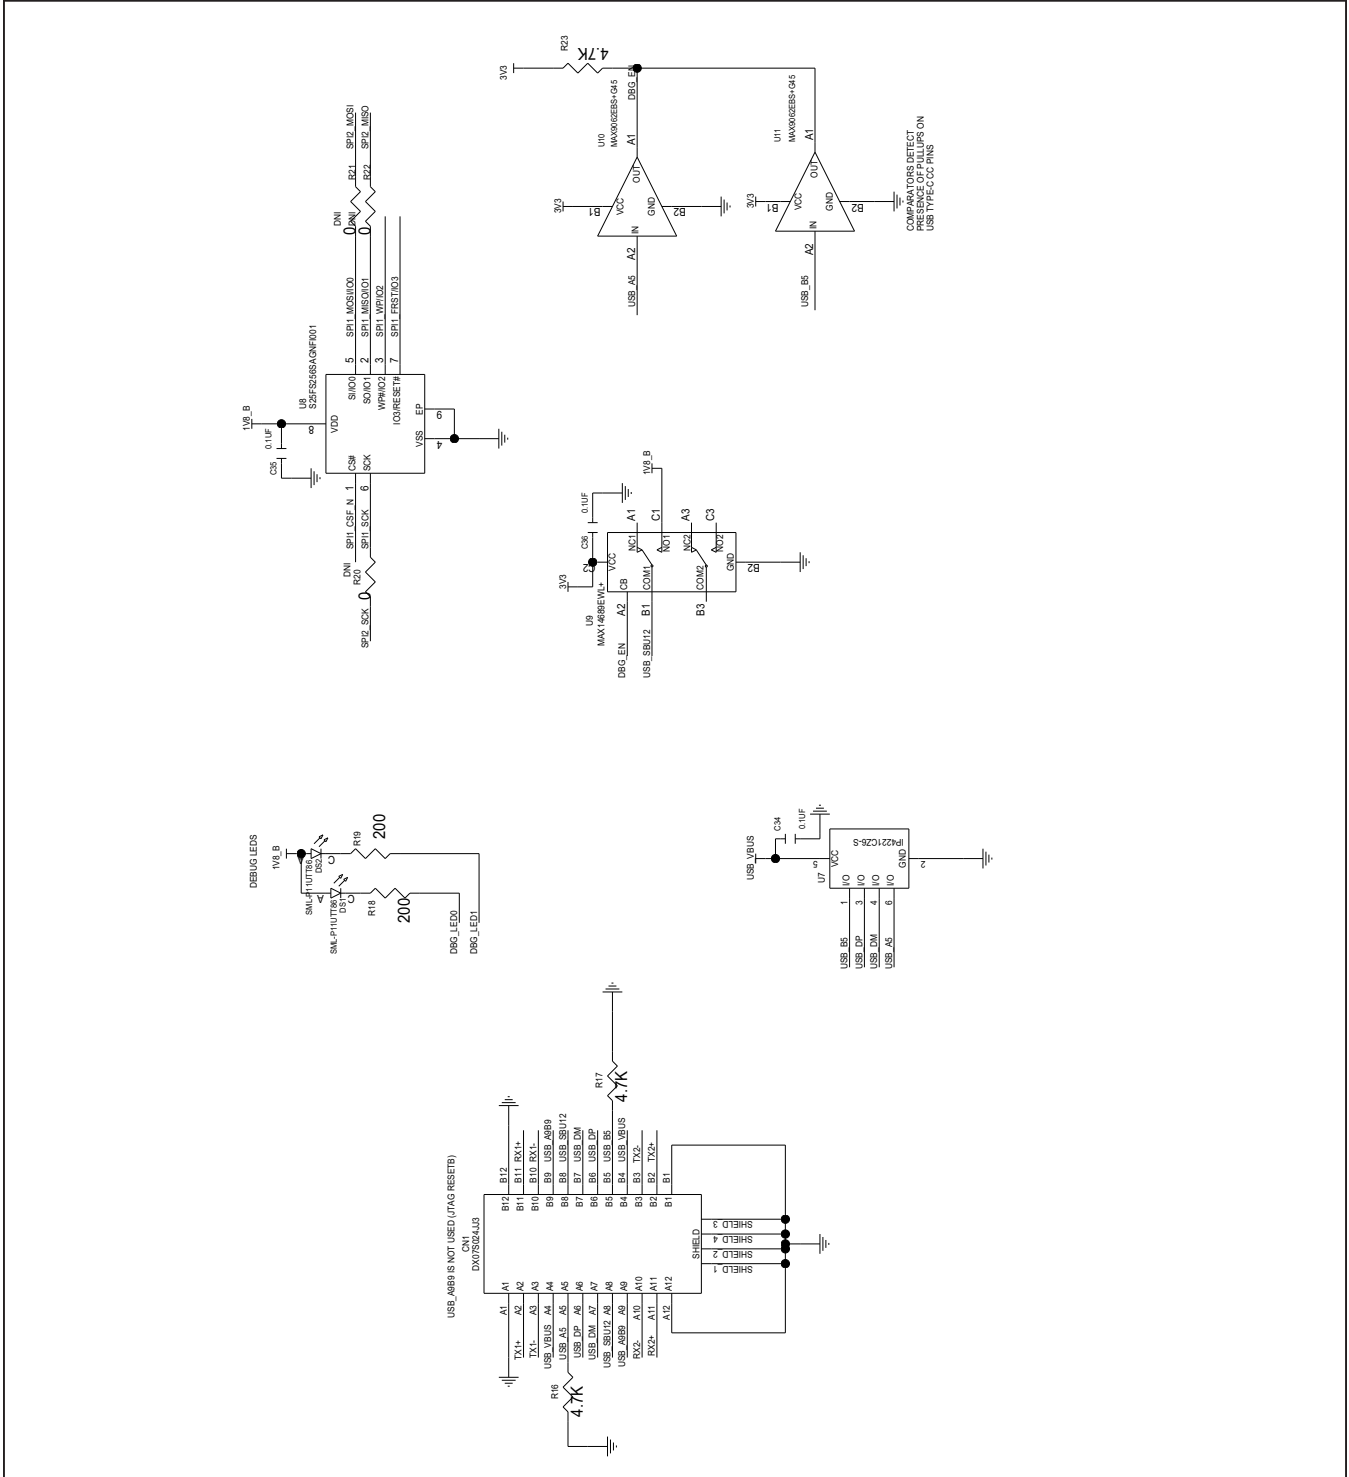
3V3
R23
4.7K
DBG_EN

U10
MAX9062EBS+G45
A1
OUT
3V3
B1
VCC
GND
B2
IN
A2
USB_A5

U11
MAX9062EBS+G45
A1
OUT
3V3
B1
VCC
GND
B2
IN
A2
USB_B5

COMPARATORS DETECT PRESENCE OF PULLUPS ON USB TYPE-C CC PINS

SPI2_MOSI
SPI2_MISO
R21
R22
DNI
0
0
SPI1_MOSI/IO0
SPI1_MISO/IO1
SPI1_WP/IO2
SPI1_FRST/IO3
5
2
3
7
SI/IO0
SO/IO1
WP#/IO2
IO3/RESET#
U8
S25FS256SAGNFI001
1V8_B
0.1UF
C35
8
VDD
EP
9
VSS
4
CS#
SCK
1
6
SPI1_CSF_N
SPI1_SCK
DNI
R20
0
SPI2_SCK

1V8_B
0.1UF
C36
3V3
A1
C1
A3
C3
NC1
NO1
NC2
NO2
VCC
CB
COM1
COM2
GND
B2
U9
MAX14689EWL+
A2
B1
B3
DBG_EN
USB_SBU12

DEBUG LEDS
1V8_B
DS2
SML-P11UTT86
R19
200
DS1
SML-P11UTT86
R18
200
DBG_LED0
DBG_LED1

USB_VBUS
C34
0.1UF
5
VCC
U7
IP4221CZ6-S
I/O
I/O
I/O
I/O
GND
2
1
3
4
6
USB_B5
USB_DP
USB_DM
USB_A5

USB_A9B9 IS NOT USED (JTAG RESETB)
CN1
DX07S024JJ3
A1
A2
A3
A4
A5
A6
A7
A8
A9
A10
A11
A12
B12
B11
B10
B9
B8
B7
B6
B5
B4
B3
B2
B1
RX1+
RX1-
USB_A9B9
USB_SBU12
USB_DM
USB_DP
USB_B5
USB_VBUS
TX2-
TX2+
R17
4.7K
SHIELD
SHIELD 3
SHIELD 4
SHIELD 2
SHIELD 1
TX1+
TX1-
USB_VBUS
USB_A5
USB_DP
USB_DM
USB_SBU12
USB_A9B9
RX2-
RX2+
R16
4.7K